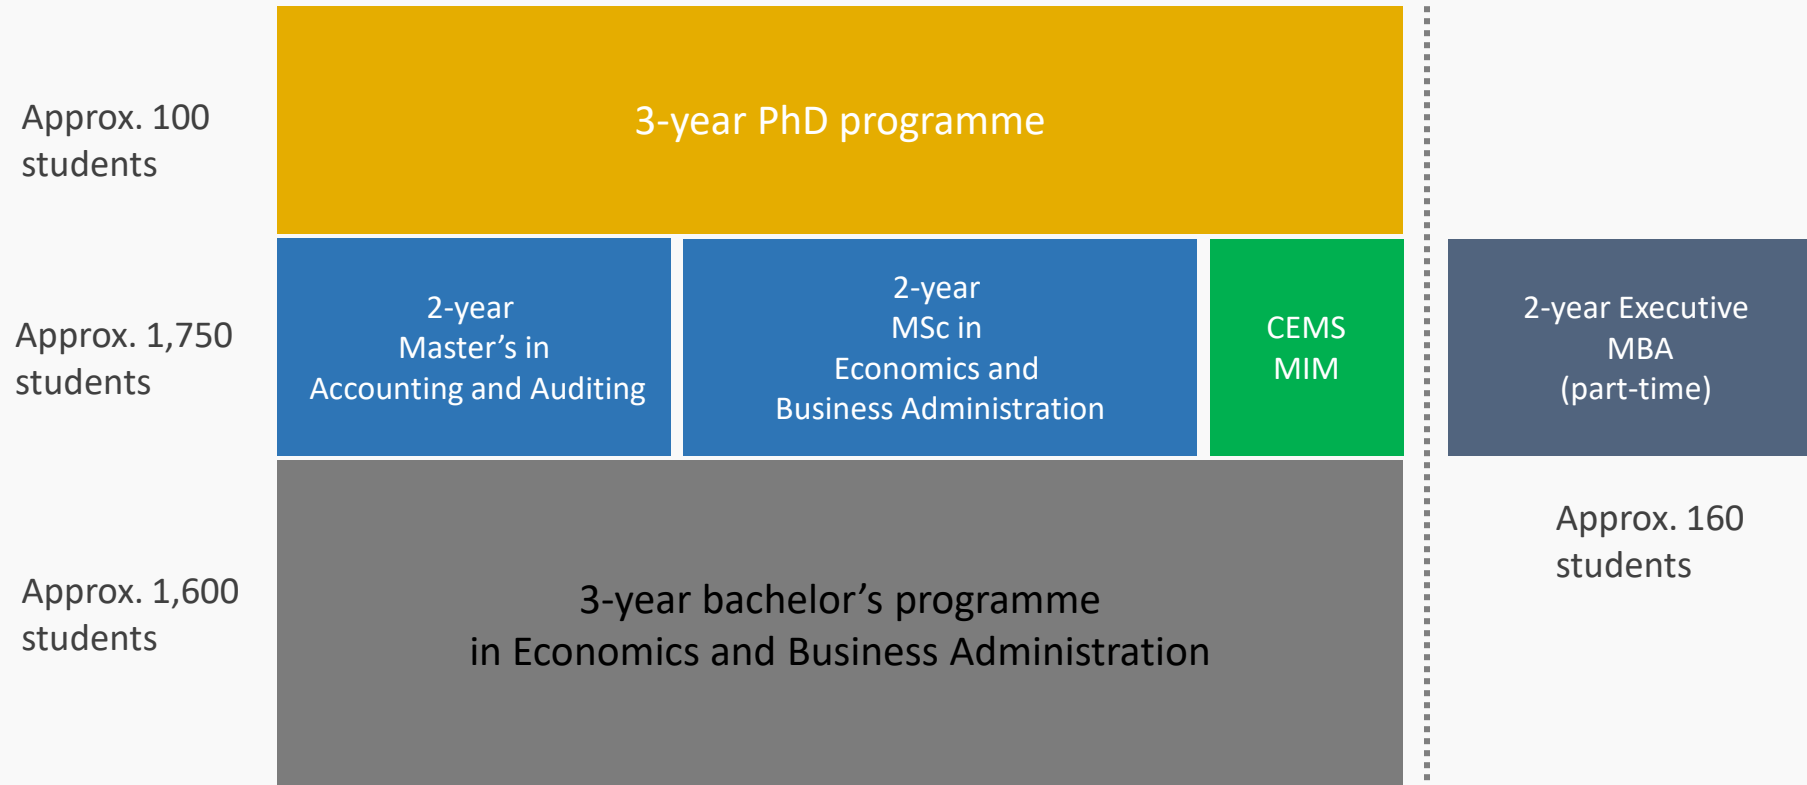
Approx. 100 students

3-year PhD programme

Approx. 1,750 students

2-year Master's in Accounting and Auditing

2-year MSc in Economics and Business Administration

CEMS MIM

2-year Executive MBA (part-time)

Approx. 160 students

Approx. 1,600 students

3-year bachelor's programme in Economics and Business Administration